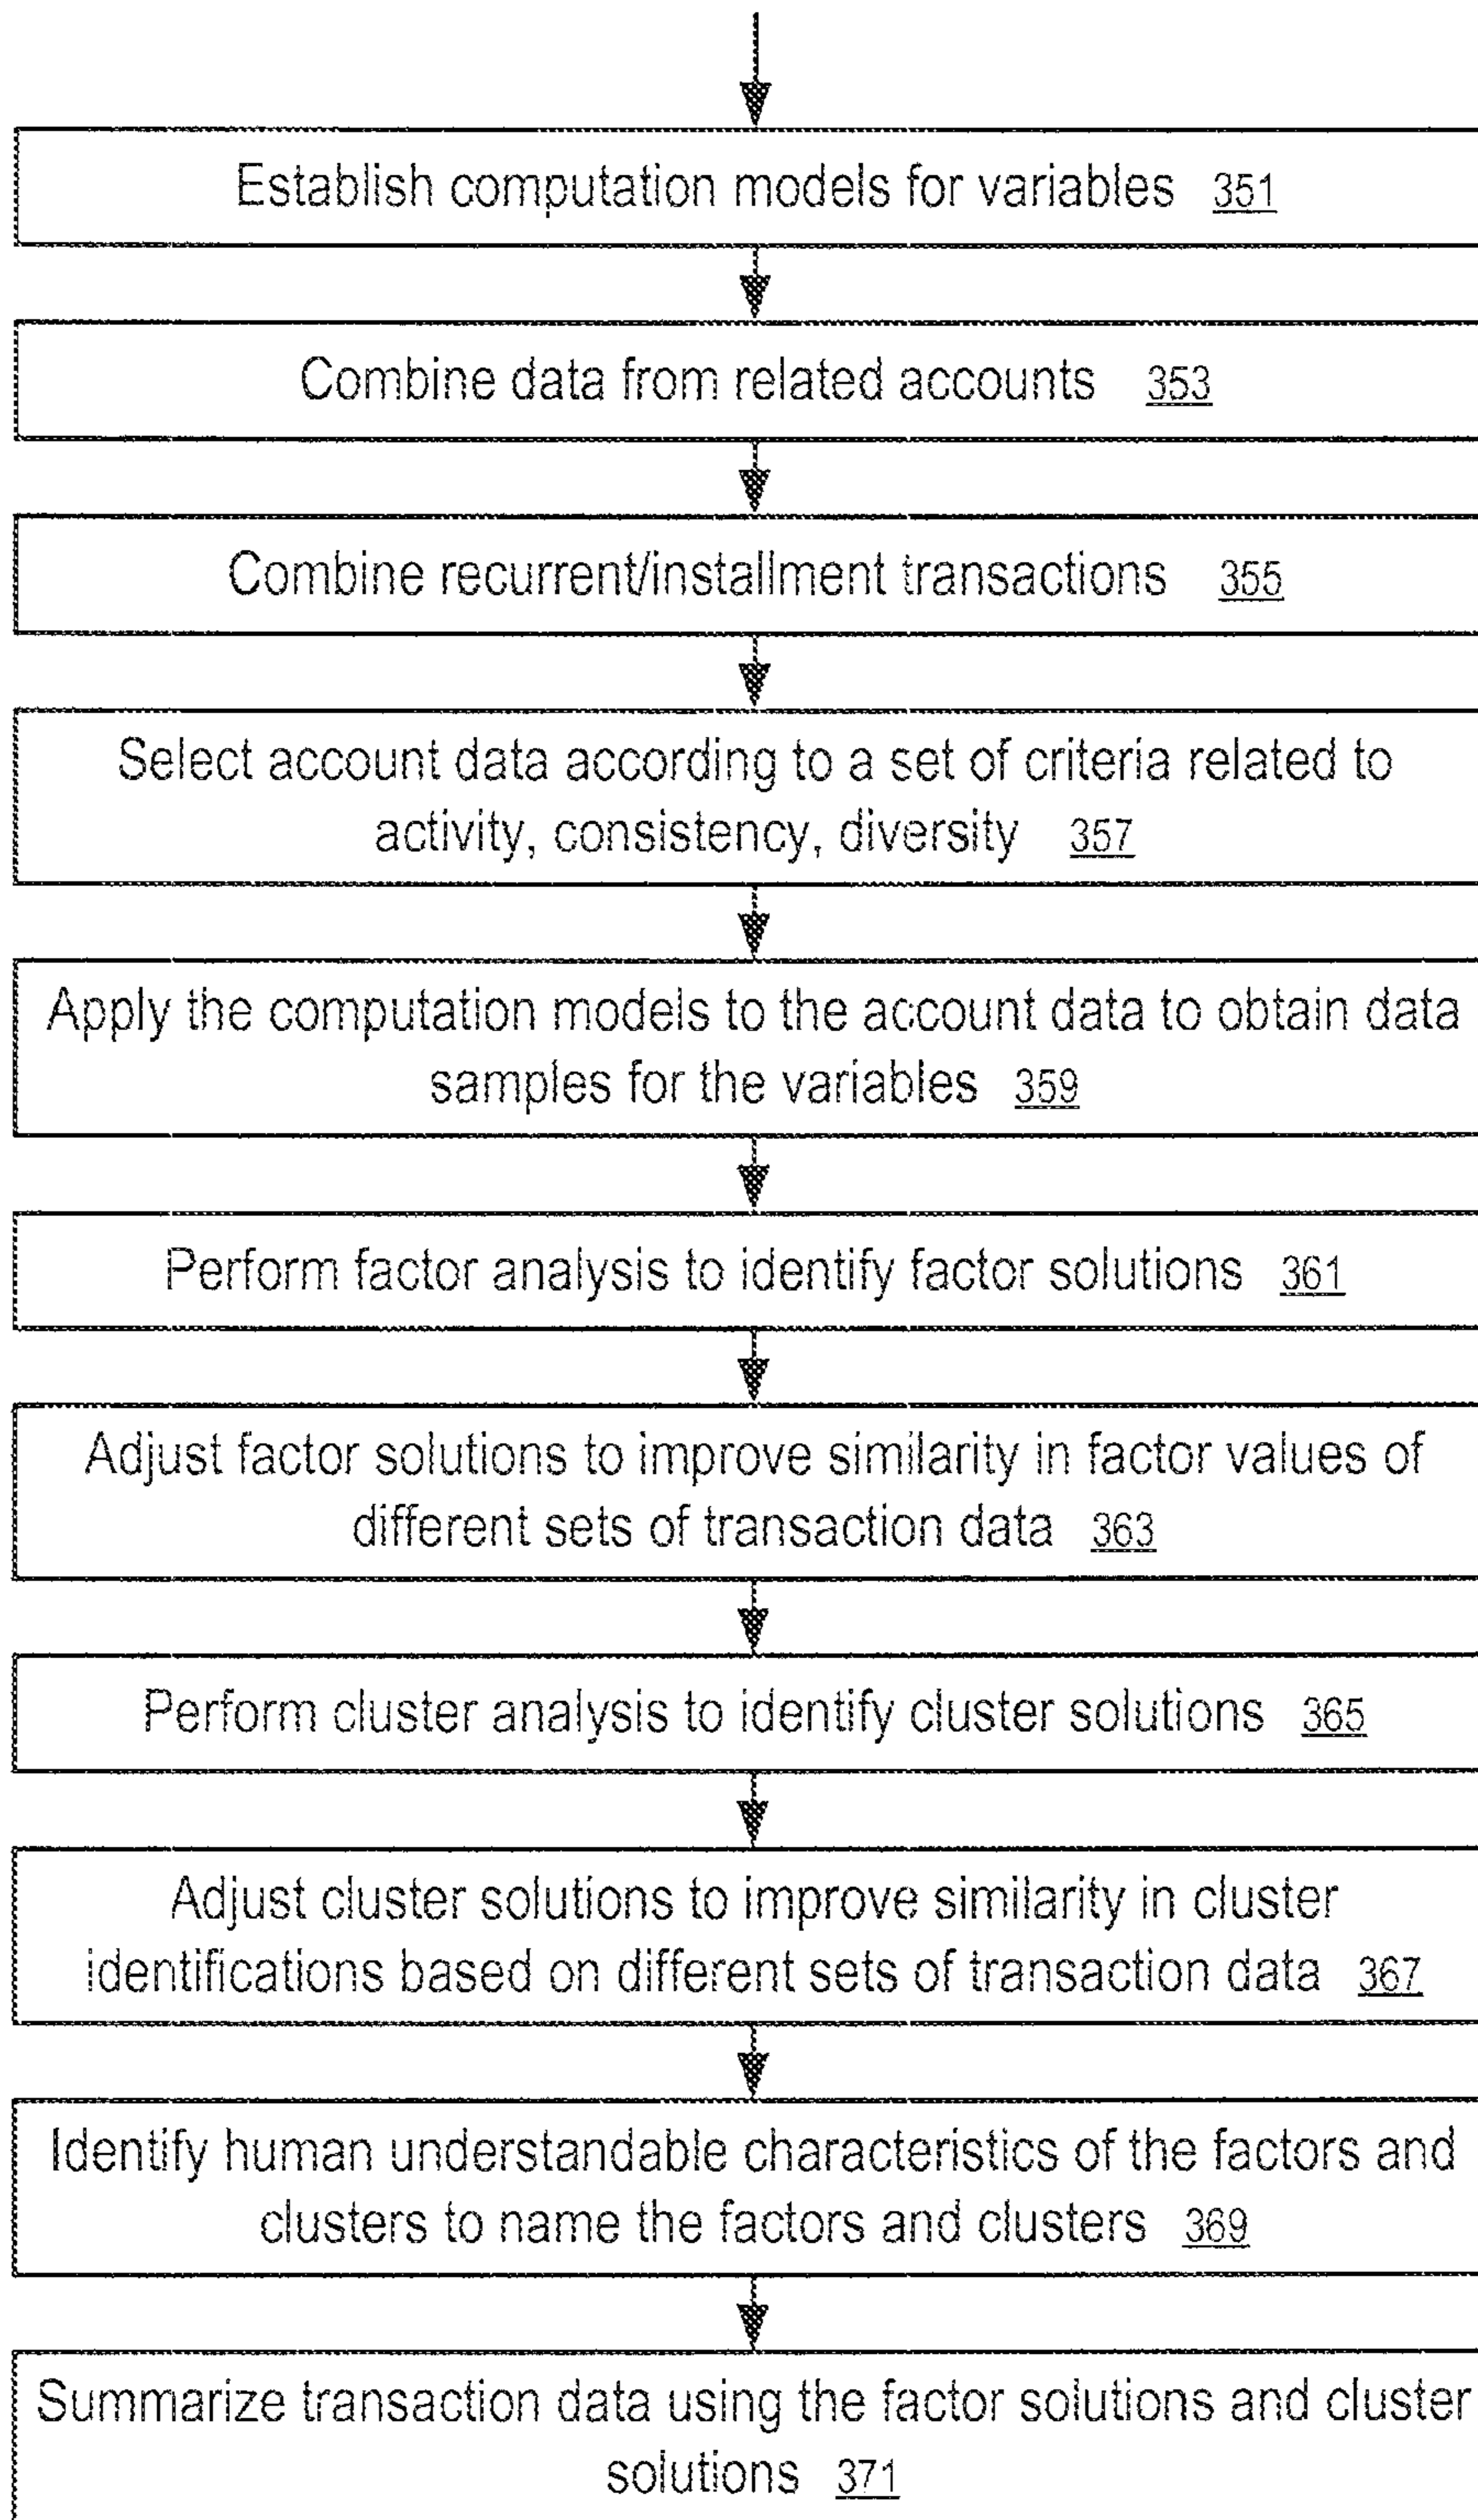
Establish computation models for variables 351

Combine data from related accounts 353

Combine recurrent/installment transactions 355

Select account data according to a set of criteria related to activity, consistency, diversity 357

Apply the computation models to the account data to obtain data samples for the variables 359

Perform factor analysis to identify factor solutions 361

Adjust factor solutions to improve similarity in factor values of different sets of transaction data 363

Perform cluster analysis to identify cluster solutions 365

Adjust cluster solutions to improve similarity in cluster identifications based on different sets of transaction data 367

Identify human understandable characteristics of the factors and clusters to name the factors and clusters 369

Summarize transaction data using the factor solutions and cluster solutions 371